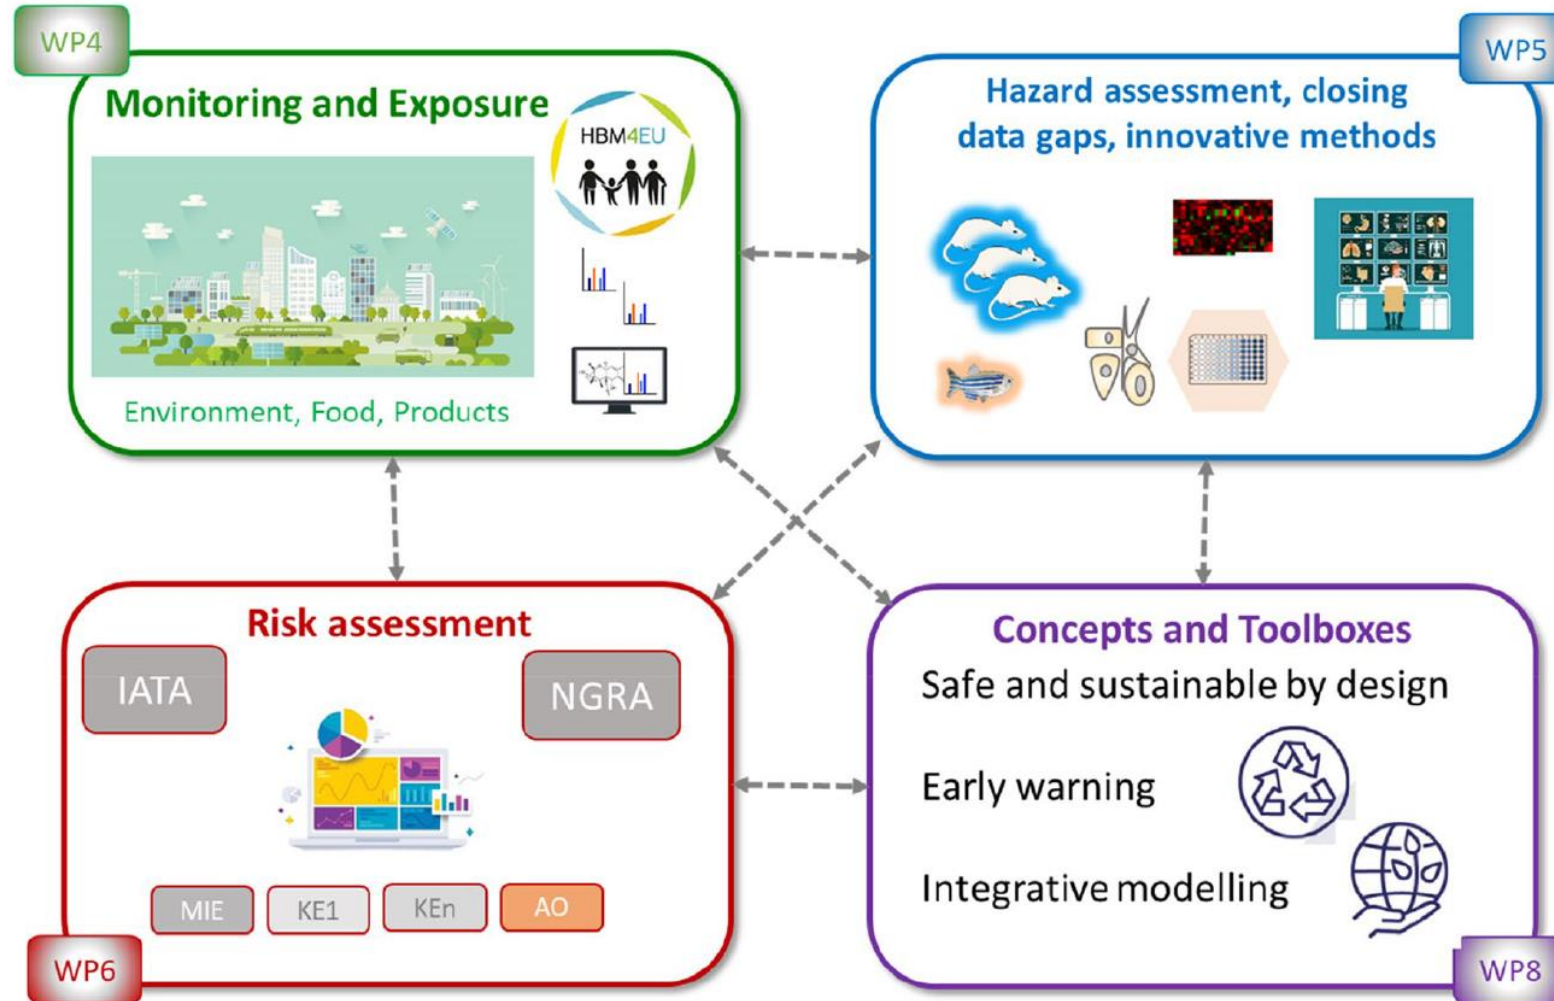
WP4

Monitoring and Exposure

HBM4EU

Environment, Food, Products

WP5

Hazard assessment, closing data gaps, innovative methods

Risk assessment

IATA

NGRA

MIE

KE1

KEn

AO

WP6

Concepts and Toolboxes

Safe and sustainable by design

Early warning

Integrative modelling

WP8